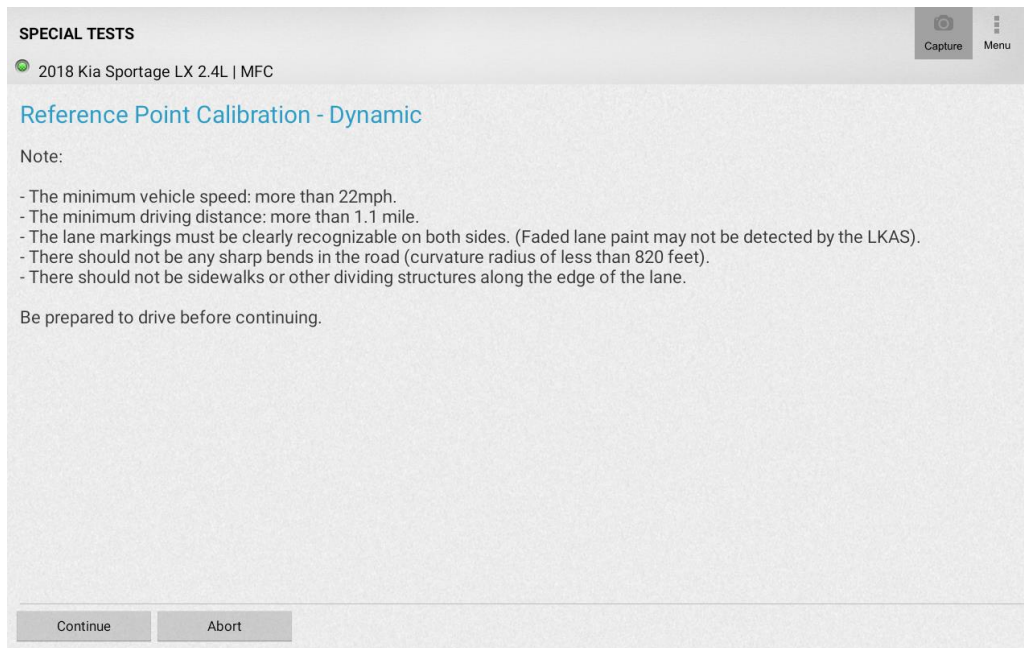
SPECIAL TESTS

Capture

Menu

2018 Kia Sportage LX 2.4L | MFC

Reference Point Calibration - Dynamic

Note:

- The minimum vehicle speed: more than 22mph.
- The minimum driving distance: more than 1.1 mile.
- The lane markings must be clearly recognizable on both sides. (Faded lane paint may not be detected by the LKAS).
- There should not be any sharp bends in the road (curvature radius of less than 820 feet).
- There should not be sidewalks or other dividing structures along the edge of the lane.

Be prepared to drive before continuing.

Continue

Abort